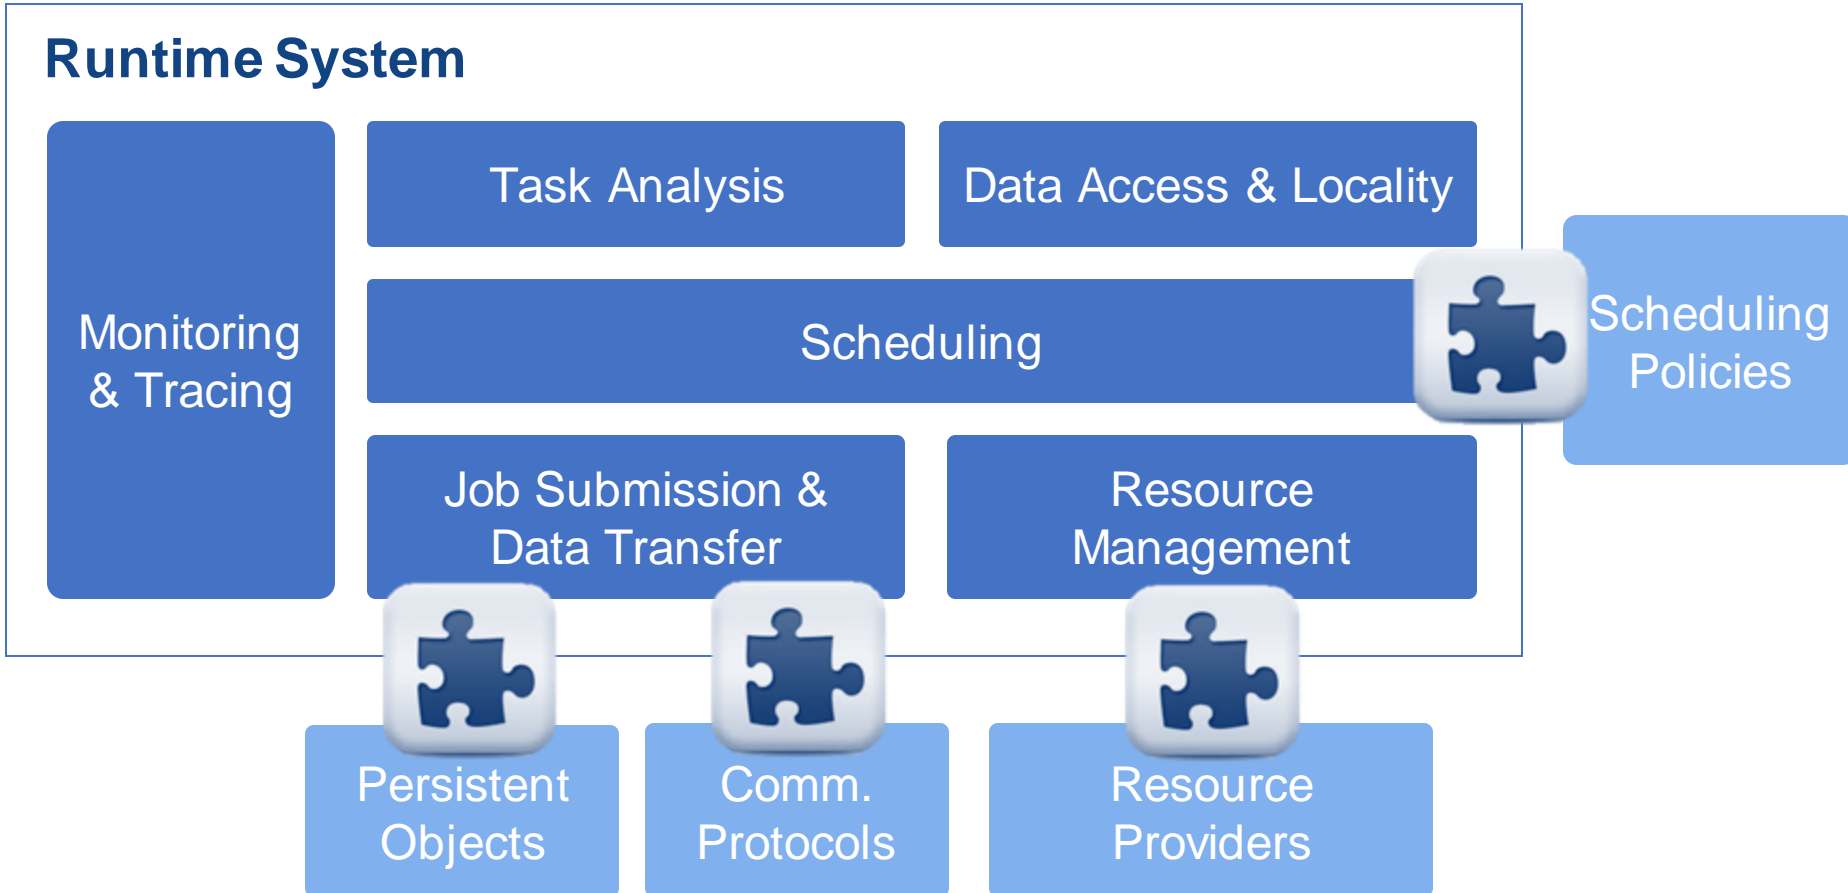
Runtime System

Monitoring & Tracing

Task Analysis

Data Access & Locality

Scheduling

Scheduling Policies

Job Submission & Data Transfer

Resource Management

Persistent Objects

Comm. Protocols

Resource Providers